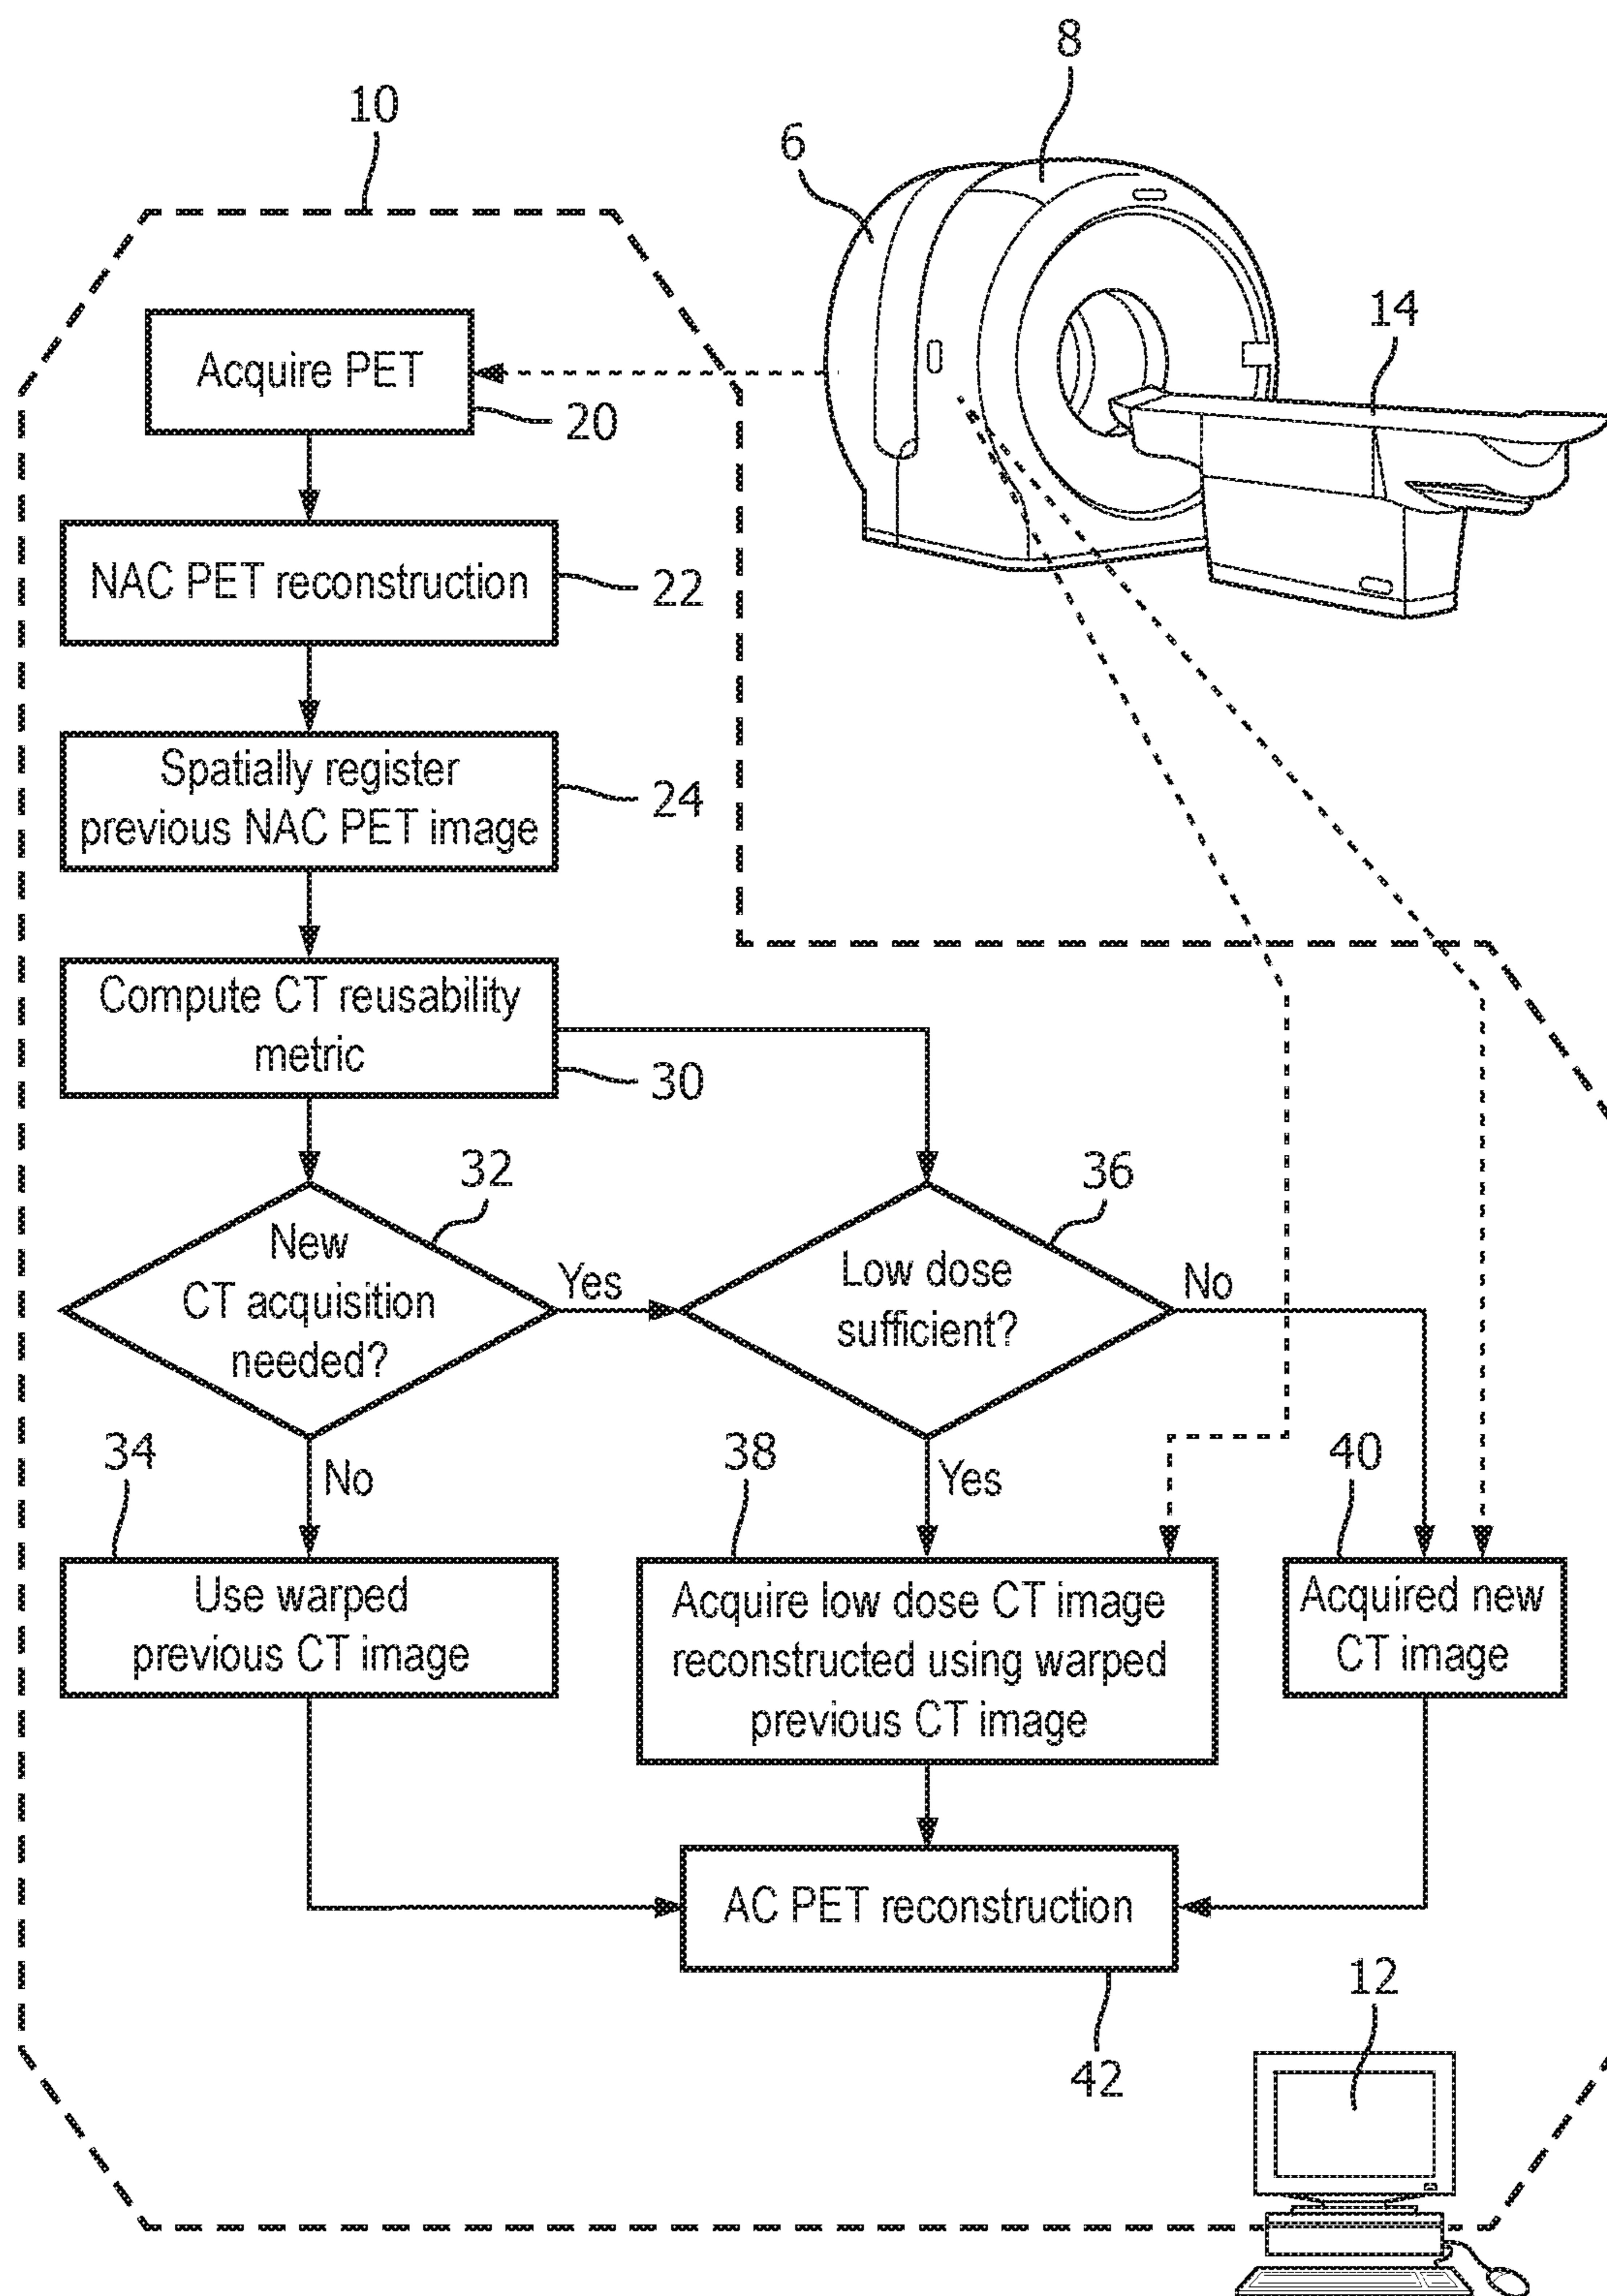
8

10

6

14

Acquire PET

20

NAC PET reconstruction

22

Spatially register previous NAC PET image

24

Compute CT reusability metric

30

32

36

New CT acquisition needed?

Yes

Low dose sufficient?

No

34

No

38

Yes

40

Use warped previous CT image

Acquire low dose CT image reconstructed using warped previous CT image

Acquired new CT image

AC PET reconstruction

12

42